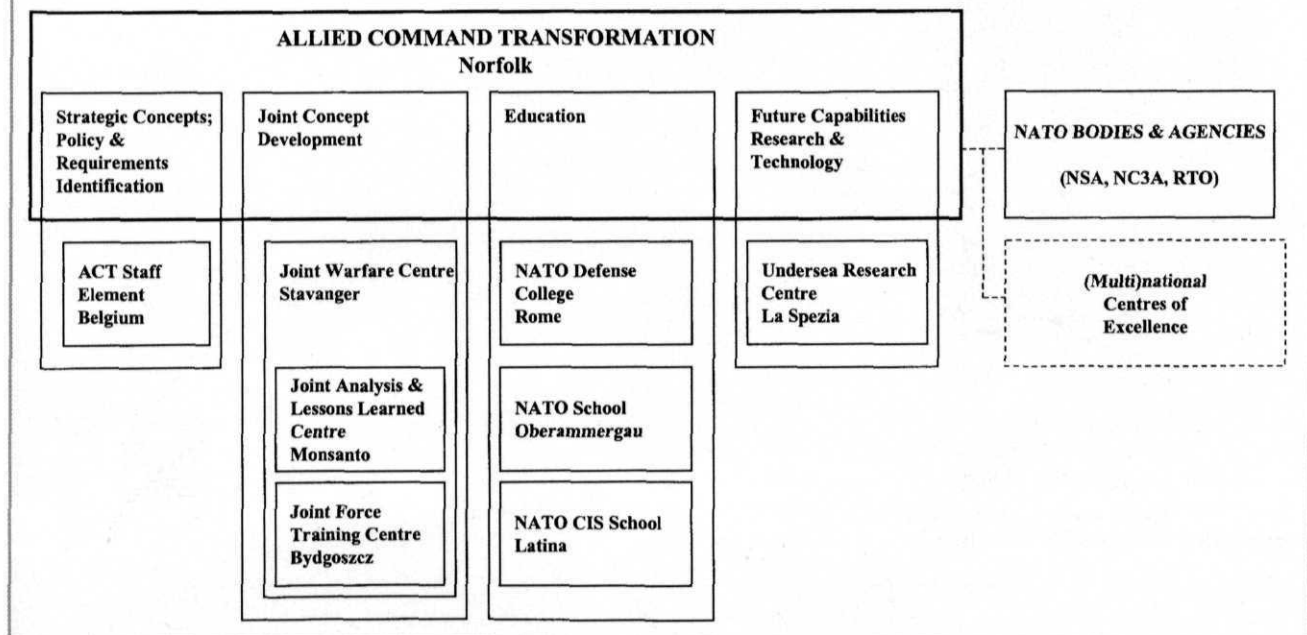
ALLIED COMMAND TRANSFORMATION
Norfolk

Strategic Concepts; Policy & Requirements Identification

ACT Staff Element Belgium

Joint Concept Development

Joint Warfare Centre Stavanger

Joint Analysis & Lessons Learned Centre Monsanto

Joint Force Training Centre Bydgoszcz

Education

NATO Defense College Rome

NATO School Oberammergau

NATO CIS School Latina

Future Capabilities Research & Technology

Undersea Research Centre La Spezia

NATO BODIES & AGENCIES

(NSA, NC3A, RTO)

(Multi)national Centres of Excellence